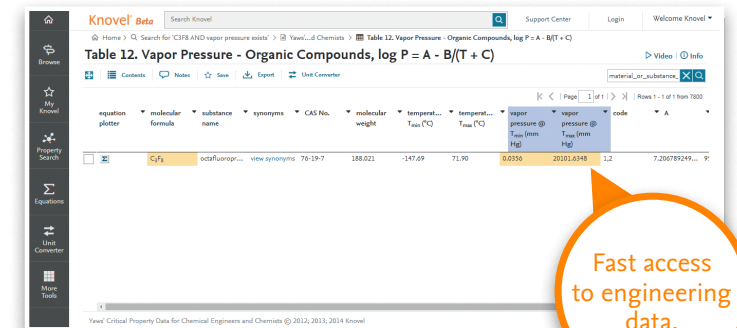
Knovel Beta | Search Knovel | Support Center | Login | Welcome Knovel

Browse

My Knovel

Property Search

Equations

Unit Converter

More Tools

Home > Search for 'C3F8 AND vapor pressure exists' > Yaws'...d Chemists > Table 12. Vapor Pressure - Organic Compounds, log P = A - B/(T + C)

Table 12. Vapor Pressure - Organic Compounds, log P = A - B/(T + C)

Video | Info

Contents | Notes | Save | Export | Unit Converter

material_or_substance_

Page 1 of 1 | Rows 1 - 1 of 1 from 7800

| | equation plotter | molecular formula | substance name | synonyms | CAS No. | molecular weight | temperat... $T_{min}$ (°C) | temperat... $T_{max}$ (°C) | vapor pressure @ $T_{min}$ (mm Hg) | vapor pressure @ $T_{max}$ (mm Hg) | code | A |
|---|---|---|---|---|---|---|---|---|---|---|---|---|
| | Σ | $C_3F_8$ | octafluoropr... | view synonyms | 76-19-7 | 188.021 | -147.69 | 71.90 | 0.0356 | 20101.6348 | 1,2 | 7.206789249... 9 |

Yaws' Critical Property Data for Chemical Engineers and Chemists © 2012; 2013; 2014 Knovel

Fast access to engineering data.